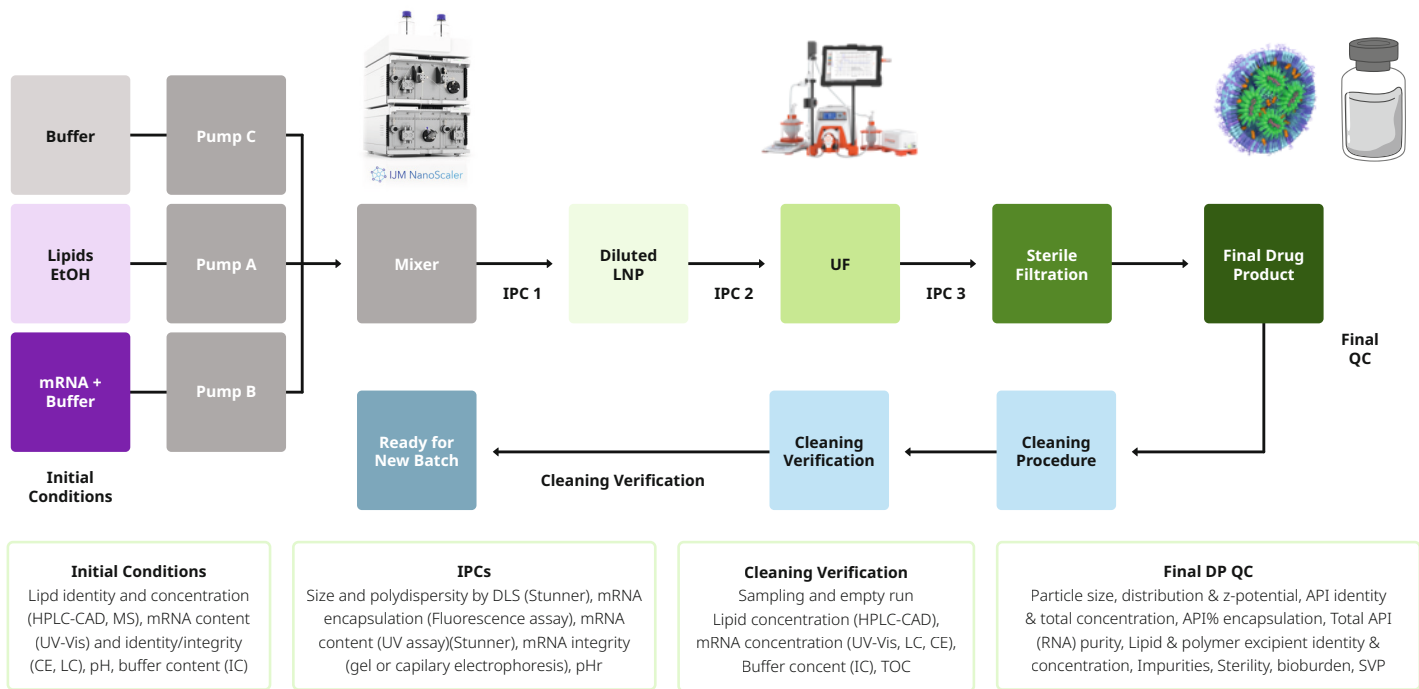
IJM NanoScaler

Buffer

Pump C

Lipids
EtOH

Pump A

mRNA +
Buffer

Pump B

Initial
Conditions

Mixer

IPC 1

Diluted
LNP

IPC 2

UF

IPC 3

Sterile
Filtration

Final Drug
Product

Final
QC

Ready for
New Batch

Cleaning Verification

Cleaning
Verification

Cleaning
Procedure

Initial Conditions
Lipd identity and concentration (HPLC-CAD, MS), mRNA content (UV-Vis) and identity/integrity (CE, LC), pH, buffer content (IC)

IPCs
Size and polydispersity by DLS (Stunner), mRNA encapsulation (Fluorescence assay), mRNA content (UV assay)(Stunner), mRNA integrity (gel or capilary electrophoresis), pHr

Cleaning Verification
Sampling and empty run
Lipid concentration (HPLC-CAD), mRNA concentration (UV-Vis, LC, CE), Buffer concent (IC), TOC

Final DP QC
Particle size, distribution & z-potential, API identity & total concentration, API% encapsulation, Total API (RNA) purity, Lipid & polymer excipient identity & concentration, Impurities, Sterility, bioburden, SVP